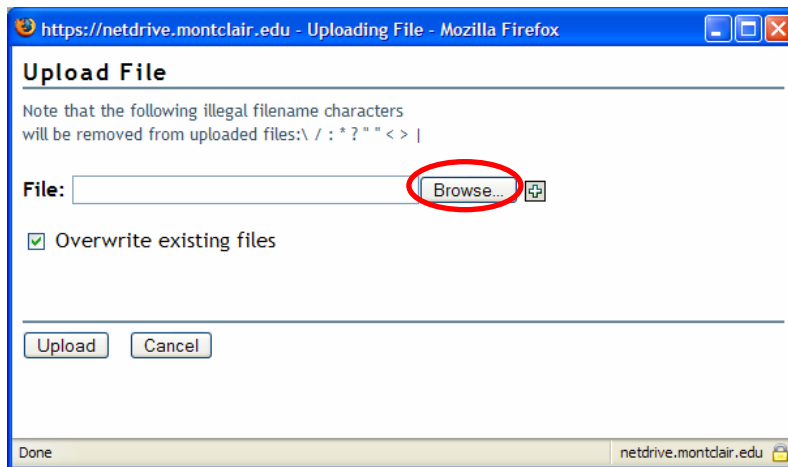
https://netdrive.montclair.edu - Uploading File - Mozilla Firefox

Upload File

Note that the following illegal filename characters will be removed from uploaded files:\ / : * ? " " < > |

File: Browse...

Overwrite existing files

Upload Cancel

Done netdrive.montclair.edu